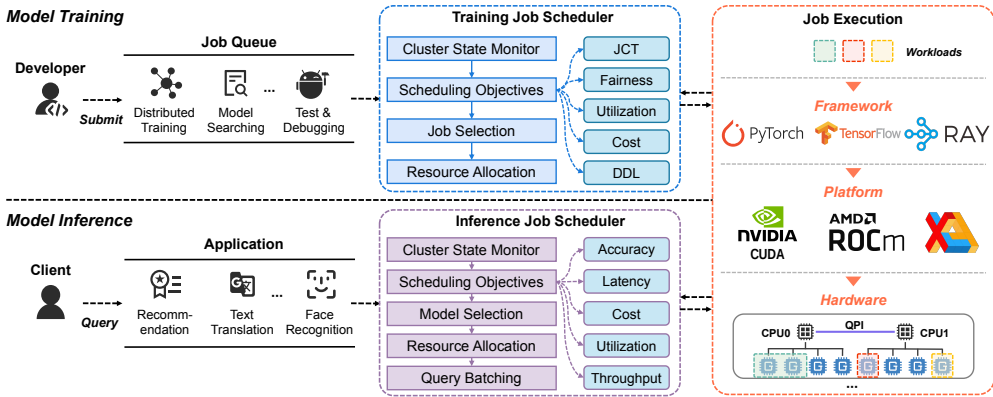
Model Training

Job Queue

Developer

Submit

Distributed Training

Model Searching

...

Test & Debugging

Training Job Scheduler

Cluster State Monitor

Scheduling Objectives

Job Selection

Resource Allocation

JCT

Fairness

Utilization

Cost

DDL

Model Inference

Application

Client

Query

Recommendation

Text Translation

...

Face Recognition

Inference Job Scheduler

Cluster State Monitor

Scheduling Objectives

Model Selection

Resource Allocation

Query Batching

Accuracy

Latency

Cost

Utilization

Throughput

Job Execution

Workloads

Framework

PyTorch

TensorFlow

RAY

Platform

NVIDIA CUDA

AMD ROCm

Hardware

CPU0

QPI

CPU1

G G G G G G G G

...